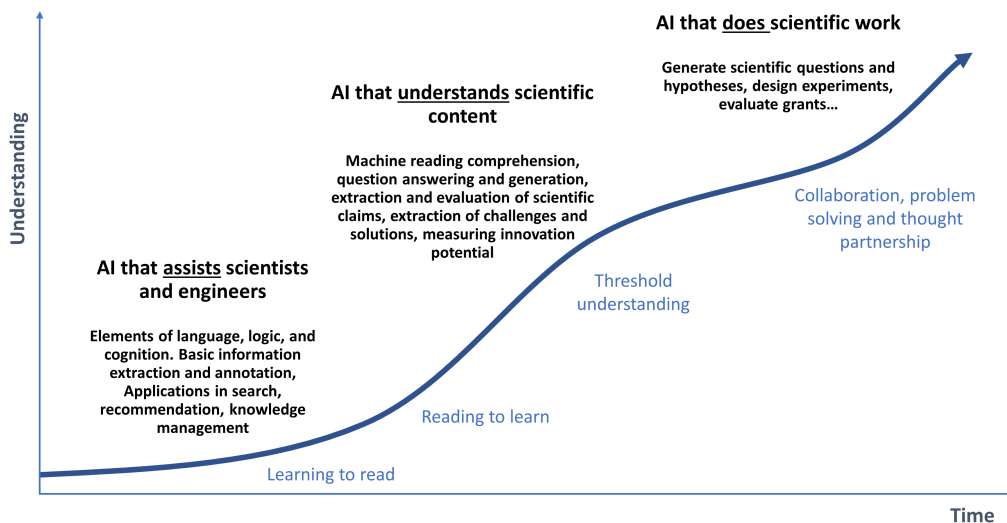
Understanding

AI that does scientific work

Generate scientific questions and hypotheses, design experiments, evaluate grants…

AI that understands scientific content

Machine reading comprehension, question answering and generation, extraction and evaluation of scientific claims, extraction of challenges and solutions, measuring innovation potential

Collaboration, problem solving and thought partnership

Threshold understanding

AI that assists scientists and engineers

Elements of language, logic, and cognition. Basic information extraction and annotation, Applications in search, recommendation, knowledge management

Reading to learn

Learning to read

Time